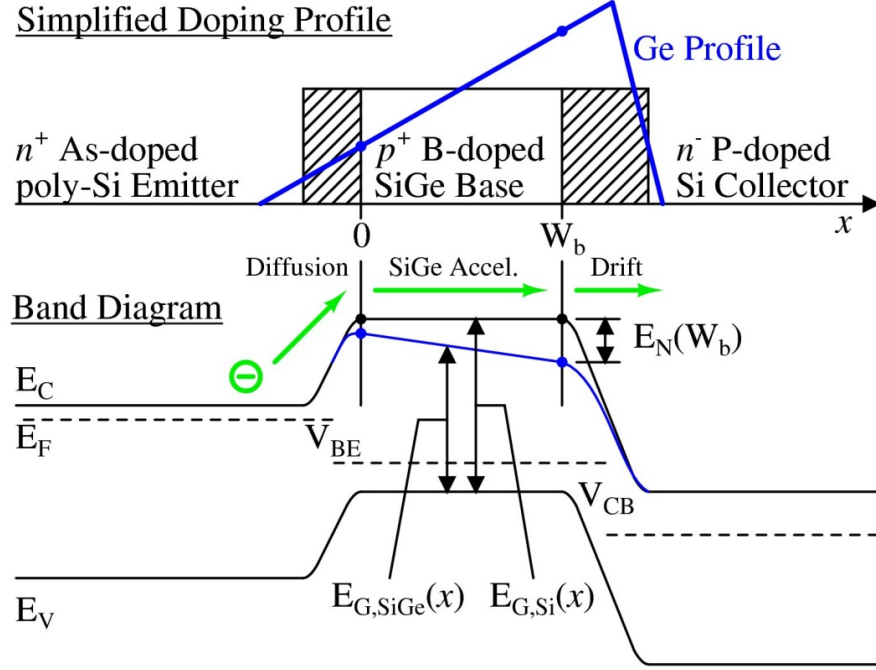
Simplified Doping Profile

Ge Profile

$n^+$ As-doped poly-Si Emitter

$p^+$ B-doped SiGe Base

$n^-$ P-doped Si Collector

0

$W_b$

$x$

Diffusion

SiGe Accel.

Drift

Band Diagram

$E_N(W_b)$

$E_C$

$E_F$

$V_{BE}$

$V_{CB}$

$E_V$

$E_{G,SiGe}(x)$

$E_{G,Si}(x)$